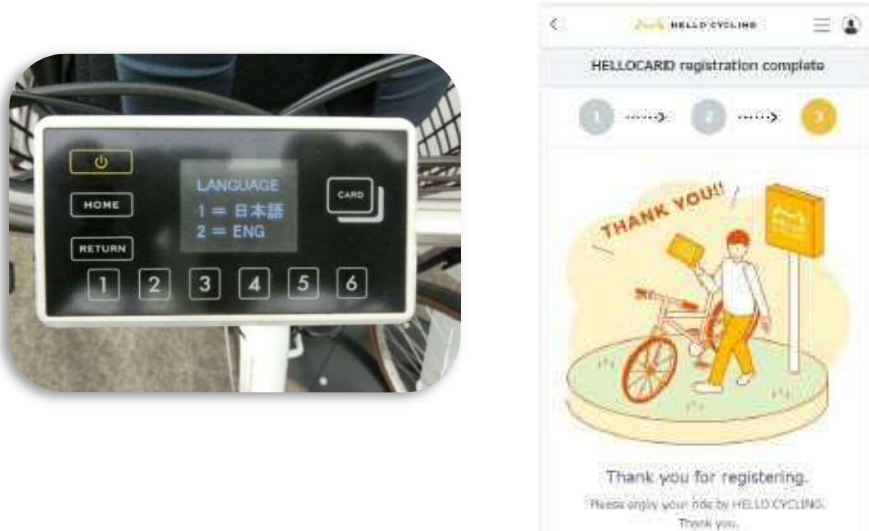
HOME

RETURN

LANGUAGE
1 = 日本語
2 = ENG

CARD

1 2 3 4 5 6

HELLO CYCLING

HELLOCARD registration complete

1 2 3

THANK YOU!!

Thank you for registering.

Please enjoy your ride by HELLO CYCLING.
Thank you.